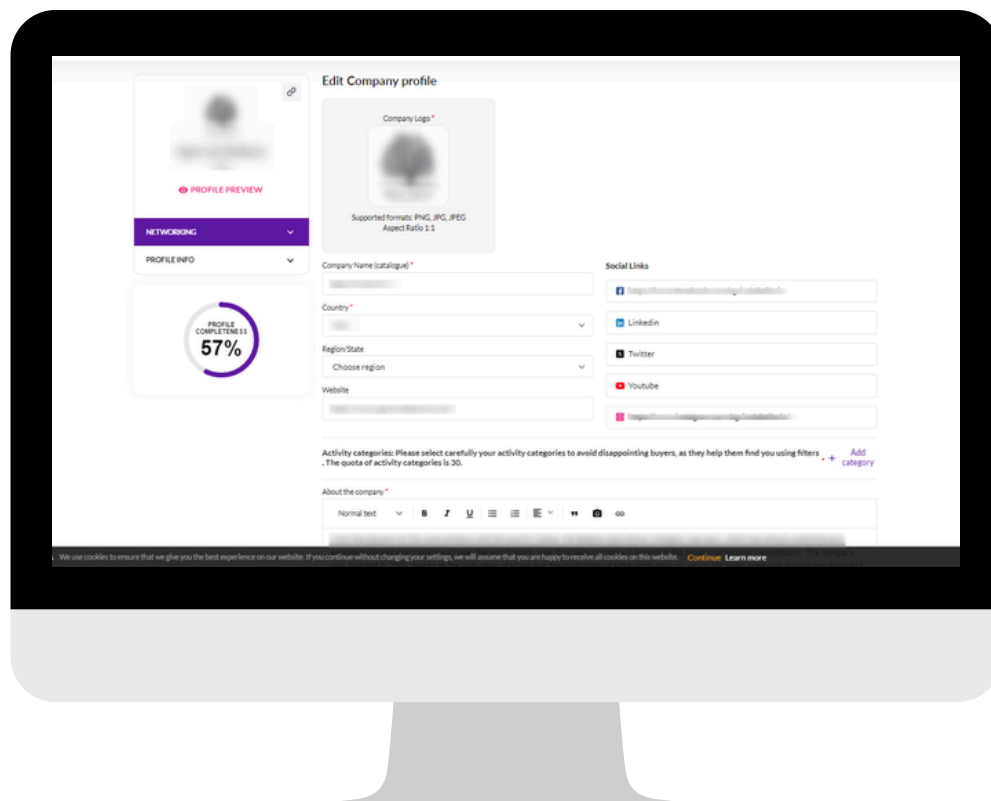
PROFILE PREVIEW

NETWORKING

PROFILE INFO

PROFILE COMPLETENESS
57%

Edit Company profile

Company Logo *

Supported formats: PNG, JPG, JPEG
Aspect Ratio 1:1

Company Name (catalogue) *

Country *

Region/State
Choose region

Website

Social Links

Linkedin

Twitter

Youtube

Activity categories: Please select carefully your activity categories to avoid disappointing buyers, as they help them find you using filters. The quota of activity categories is 30.

+ Add category

About the company *

Normal text

B I U

We use cookies to ensure that we give you the best experience on our website. If you continue without changing your settings, we will assume that you are happy to receive all cookies on this website. Continue Learn more